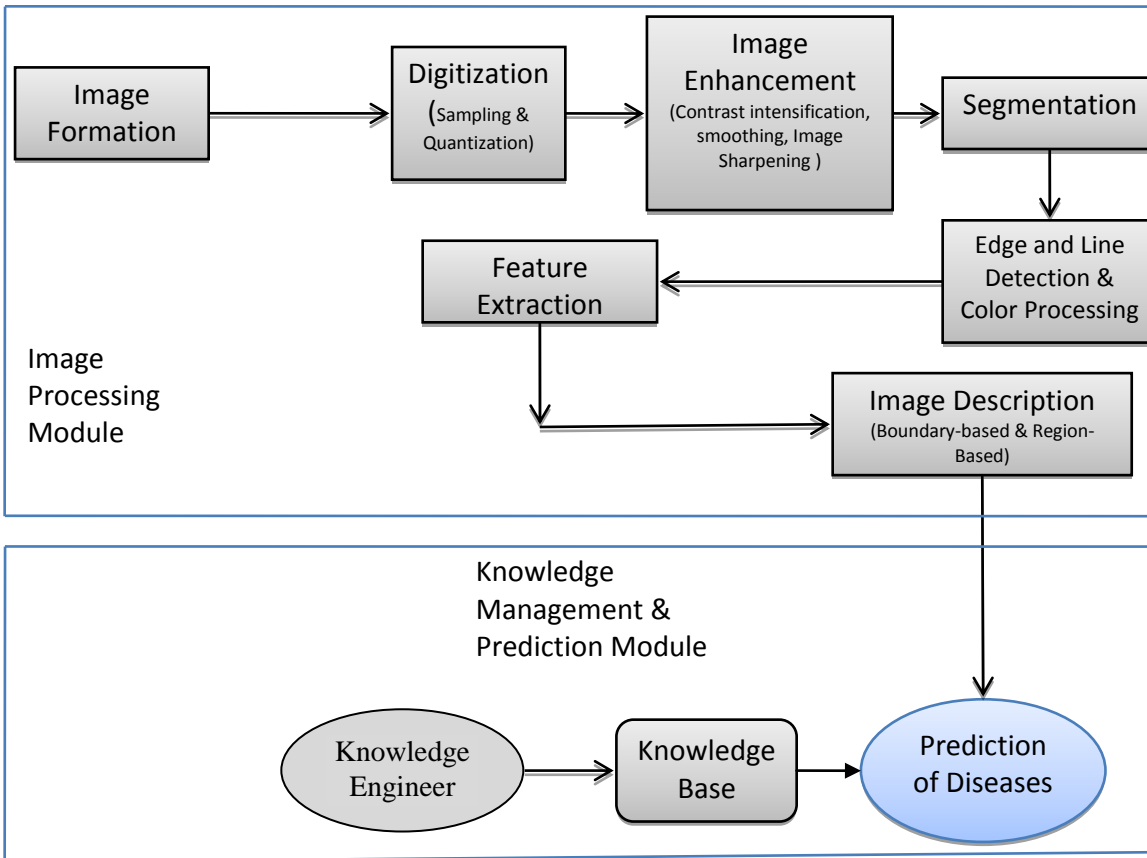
Image Formation

Digitization (Sampling & Quantization)

Image Enhancement (Contrast intensification, smoothing, Image Sharpening )

Segmentation

Edge and Line Detection & Color Processing

Feature Extraction

Image Processing Module

Image Description (Boundary-based & Region-Based)

Knowledge Management & Prediction Module

Knowledge Engineer

Knowledge Base

Prediction of Diseases